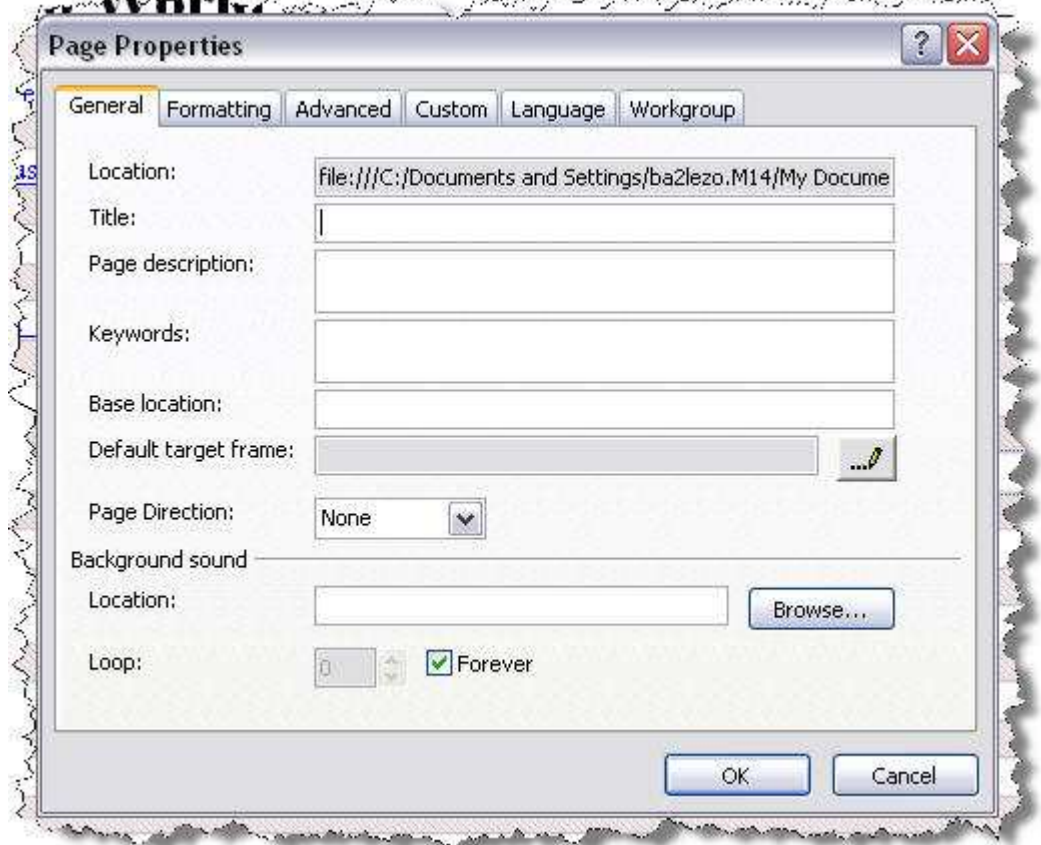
Page Properties

General | Formatting | Advanced | Custom | Language | Workgroup

Location: file:///C:/Documents and Settings/ba2lezo.M14/My Docume

Title:

Page description:

Keywords:

Base location:

Default target frame:

Page Direction: None

Background sound

Location: Browse...

Loop: 0 Forever

OK Cancel